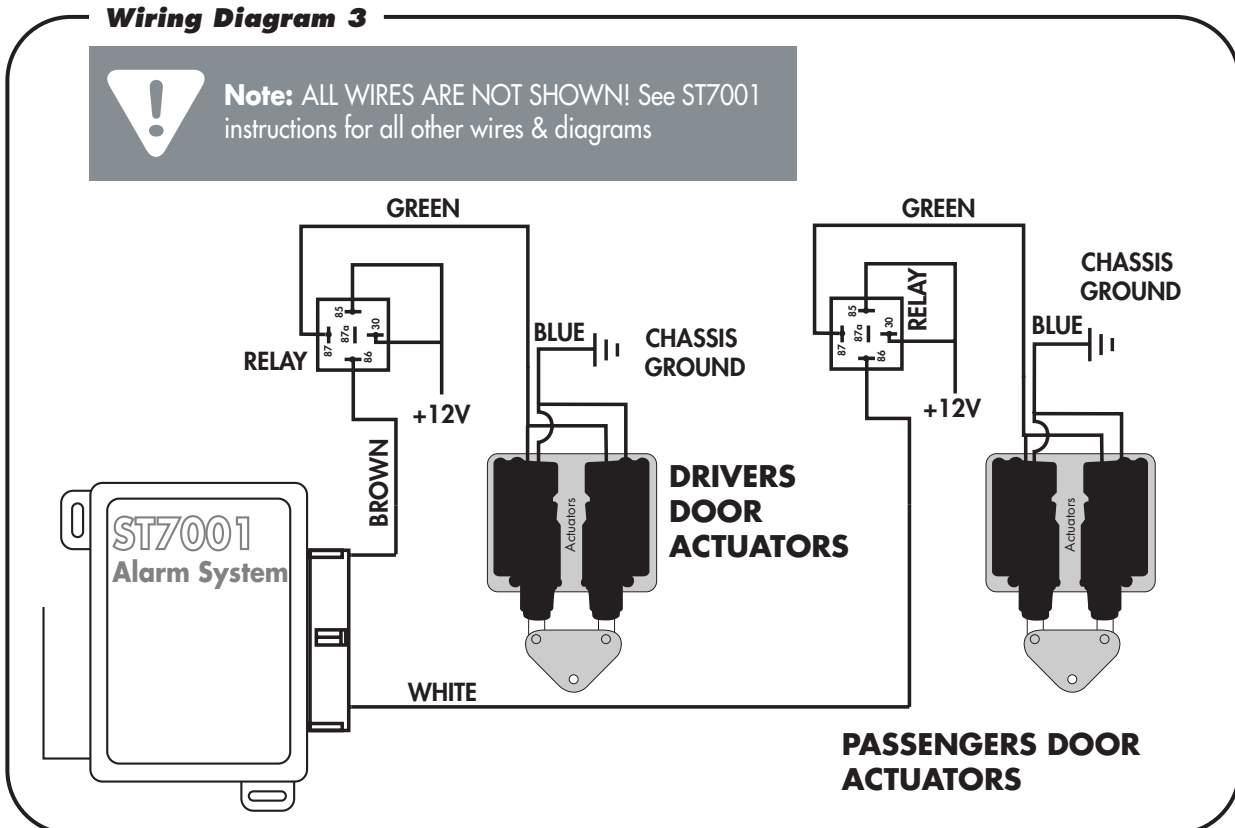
Wiring Diagram 3

Note: ALL WIRES ARE NOT SHOWN! See ST7001 instructions for all other wires & diagrams

GREEN

85
87
87a
30
86

RELAY

BLUE

CHASSIS GROUND

+12V

BROWN

Actuators

DRIVERS DOOR ACTUATORS

GREEN

85
87
87a
30
86

RELAY

CHASSIS GROUND

BLUE

+12V

Actuators

ST7001
Alarm System

WHITE

PASSENGERS DOOR ACTUATORS